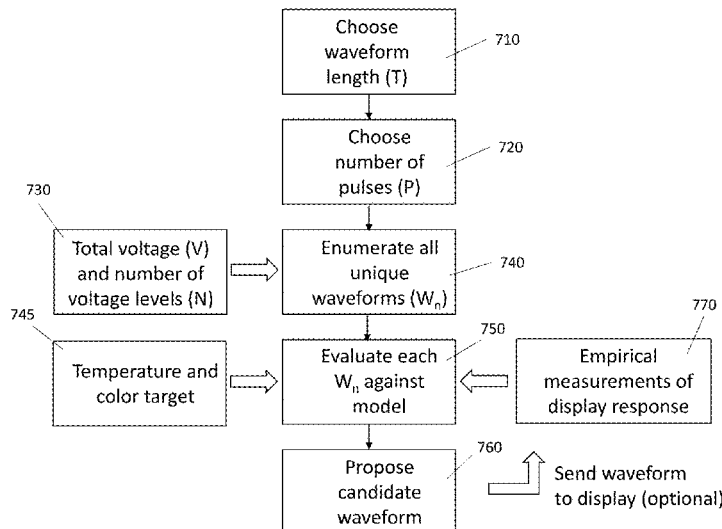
Choose waveform length (T)

710

Choose number of pulses (P)

720

730

Total voltage (V) and number of voltage levels (N)

Enumerate all unique waveforms ($W_n$)

740

745

770

750

Temperature and color target

Evaluate each $W_n$ against model

Empirical measurements of display response

760

Propose candidate waveform

Send waveform to display (optional)